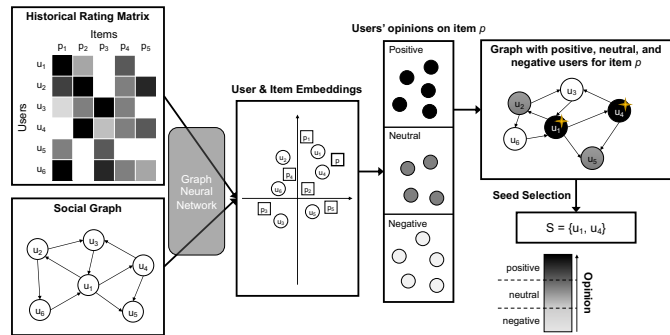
Historical Rating Matrix

Items

$p_1$ $p_2$ $p_3$ $p_4$ $p_5$

Users

$u_1$
$u_2$
$u_3$
$u_4$
$u_5$
$u_6$

Social Graph

$u_2$ $u_3$ $u_4$ $u_1$ $u_6$ $u_5$

Graph Neural Network

User & Item Embeddings

$p_1$ $u_2$ $u_1$ $u_4$ $p$ $p_4$ $u_6$ $p_2$ $p_3$ $u_5$ $u_3$ $p_5$

Users' opinions on item $p$

Positive

Neutral

Negative

Graph with positive, neutral, and negative users for item $p$

$u_2$ $u_3$ $u_1$ $u_4$ $u_6$ $u_5$

Seed Selection

S = {$u_1$, $u_4$}

positive

neutral

negative

Opinion